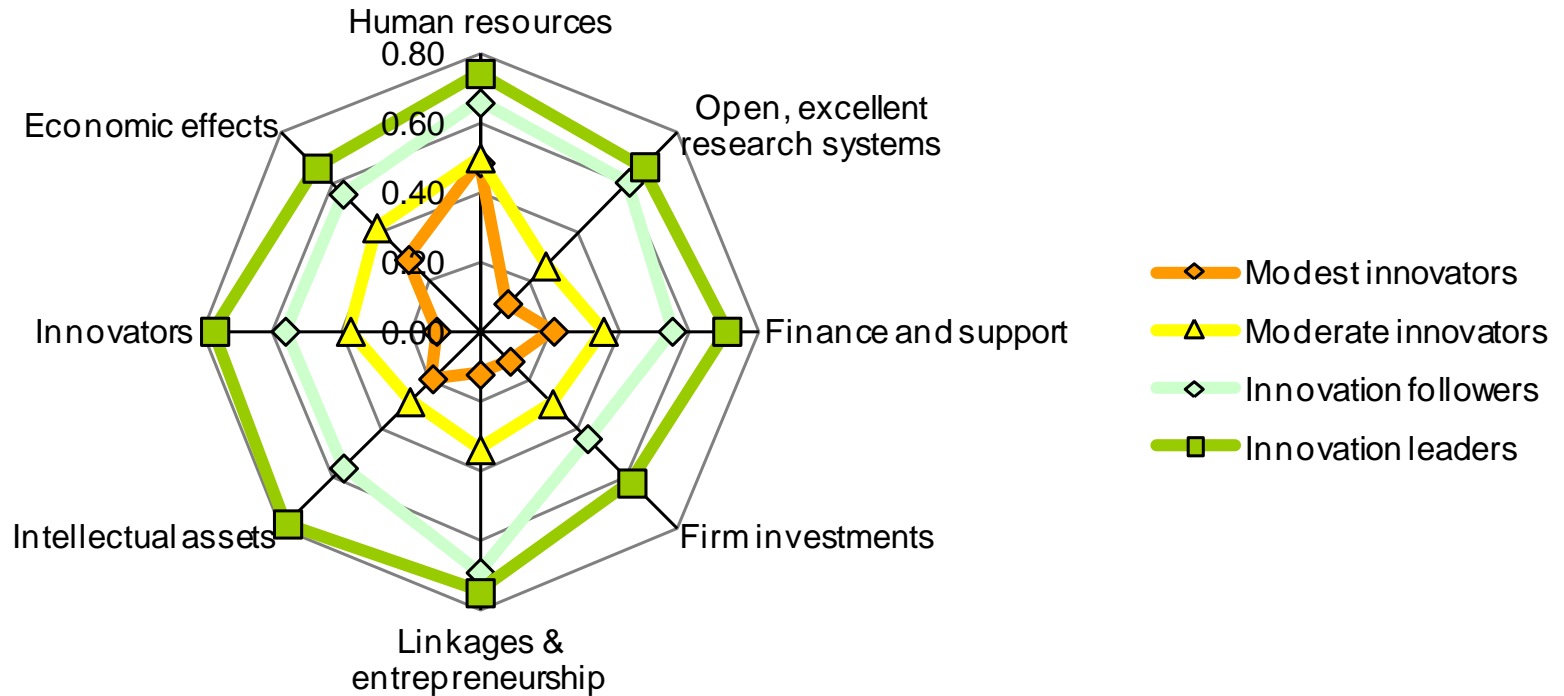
Human resources

0.80

0.60

0.40

0.20

0.00

Open, excellent research systems

Finance and support

Firm investments

Linkages & entrepreneurship

Intellectual assets

Innovators

Economic effects

Modest innovators

Moderate innovators

Innovation followers

Innovation leaders